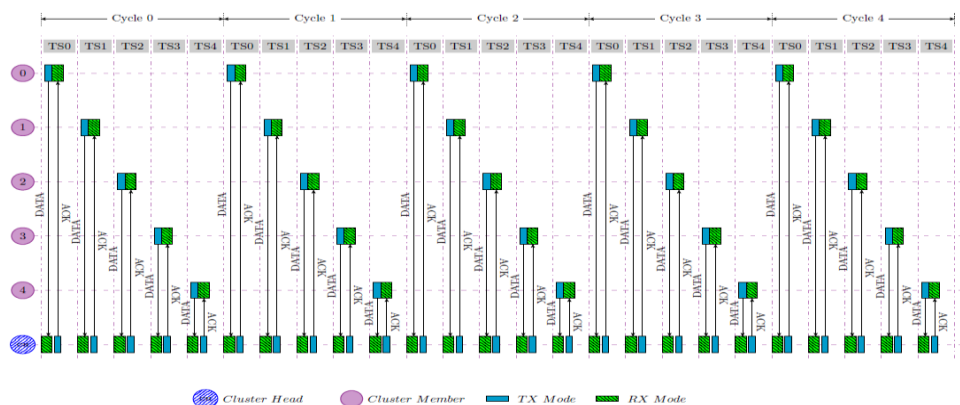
Cycle 0 Cycle 1 Cycle 2 Cycle 3 Cycle 4

TS0 TS1 TS2 TS3 TS4 TS0 TS1 TS2 TS3 TS4 TS0 TS1 TS2 TS3 TS4 TS0 TS1 TS2 TS3 TS4 TS0 TS1 TS2 TS3 TS4

0
1
2
3
4

DATA ACK DATA ACK DATA ACK DATA ACK DATA ACK
DATA ACK DATA ACK DATA ACK DATA ACK DATA ACK
DATA ACK DATA ACK DATA ACK DATA ACK DATA ACK
DATA ACK DATA ACK DATA ACK DATA ACK DATA ACK
DATA ACK DATA ACK DATA ACK DATA ACK DATA ACK

Cluster Head Cluster Member TX Mode RX Mode